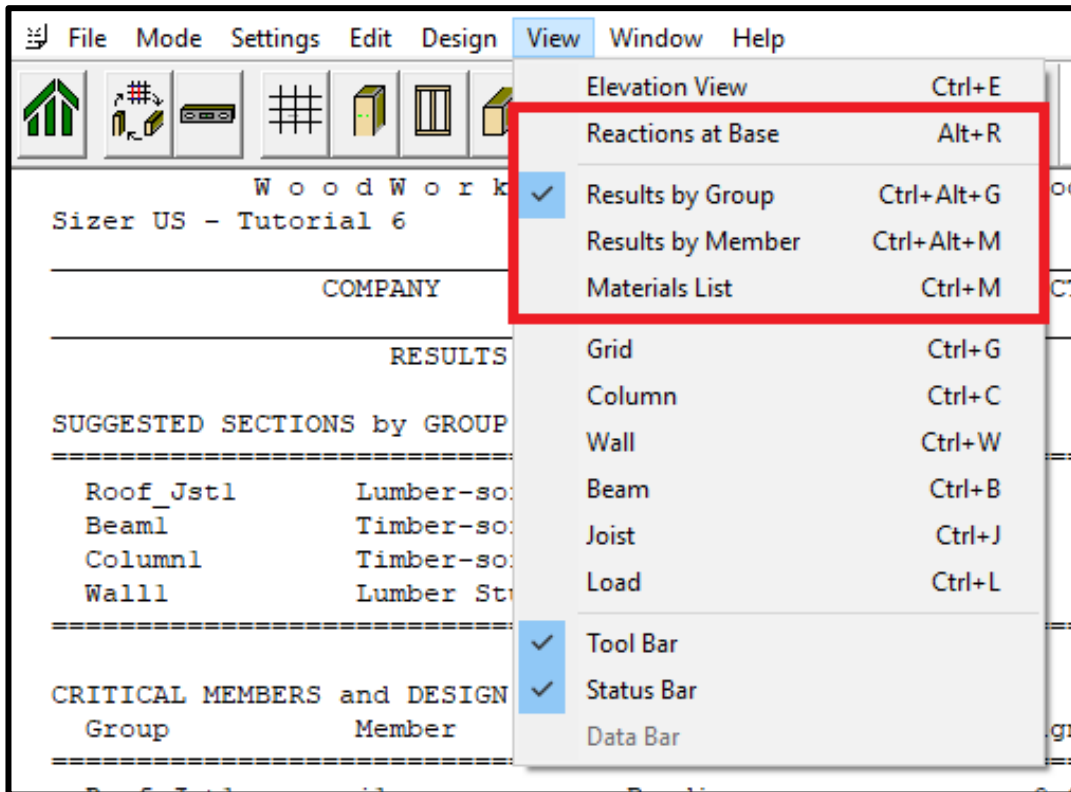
File Mode Settings Edit Design View Window Help

Elevation View Ctrl+E
Reactions at Base Alt+R
Results by Group Ctrl+Alt+G
Results by Member Ctrl+Alt+M
Materials List Ctrl+M
Grid Ctrl+G
Column Ctrl+C
Wall Ctrl+W
Beam Ctrl+B
Joist Ctrl+J
Load Ctrl+L
Tool Bar
Status Bar
Data Bar

W o o d W o r k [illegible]
Sizer US - Tutorial 6

COMPANY

RESULTS

SUGGESTED SECTIONS by GROUP
========================
Roof_Jstl Lumber-so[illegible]
Beam1 Timber-so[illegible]
Column1 Timber-so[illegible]
Wall1 Lumber St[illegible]
========================

CRITICAL MEMBERS and DESIGN
Group Member
========================
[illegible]